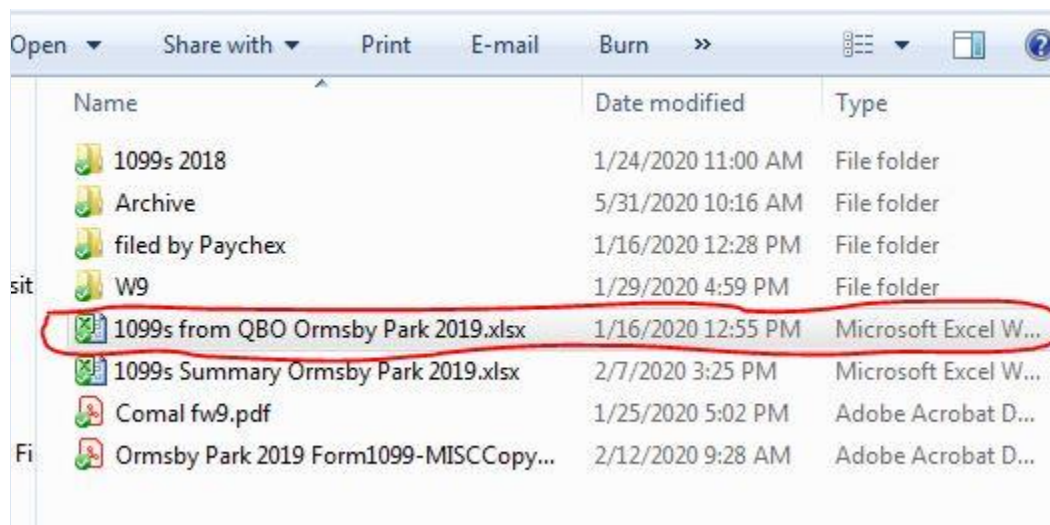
Open ▾ Share with ▾ Print E-mail Burn »

| Name | Date modified | Type |
|---|---|---|
| 1099s 2018 | 1/24/2020 11:00 AM | File folder |
| Archive | 5/31/2020 10:16 AM | File folder |
| filed by Paychex | 1/16/2020 12:28 PM | File folder |
| W9 | 1/29/2020 4:59 PM | File folder |
| 1099s from QBO Ormsby Park 2019.xlsx | 1/16/2020 12:55 PM | Microsoft Excel W... |
| 1099s Summary Ormsby Park 2019.xlsx | 2/7/2020 3:25 PM | Microsoft Excel W... |
| Comal fw9.pdf | 1/25/2020 5:02 PM | Adobe Acrobat D... |
| Ormsby Park 2019 Form1099-MISCCopy... | 2/12/2020 9:28 AM | Adobe Acrobat D... |

sit
Fi